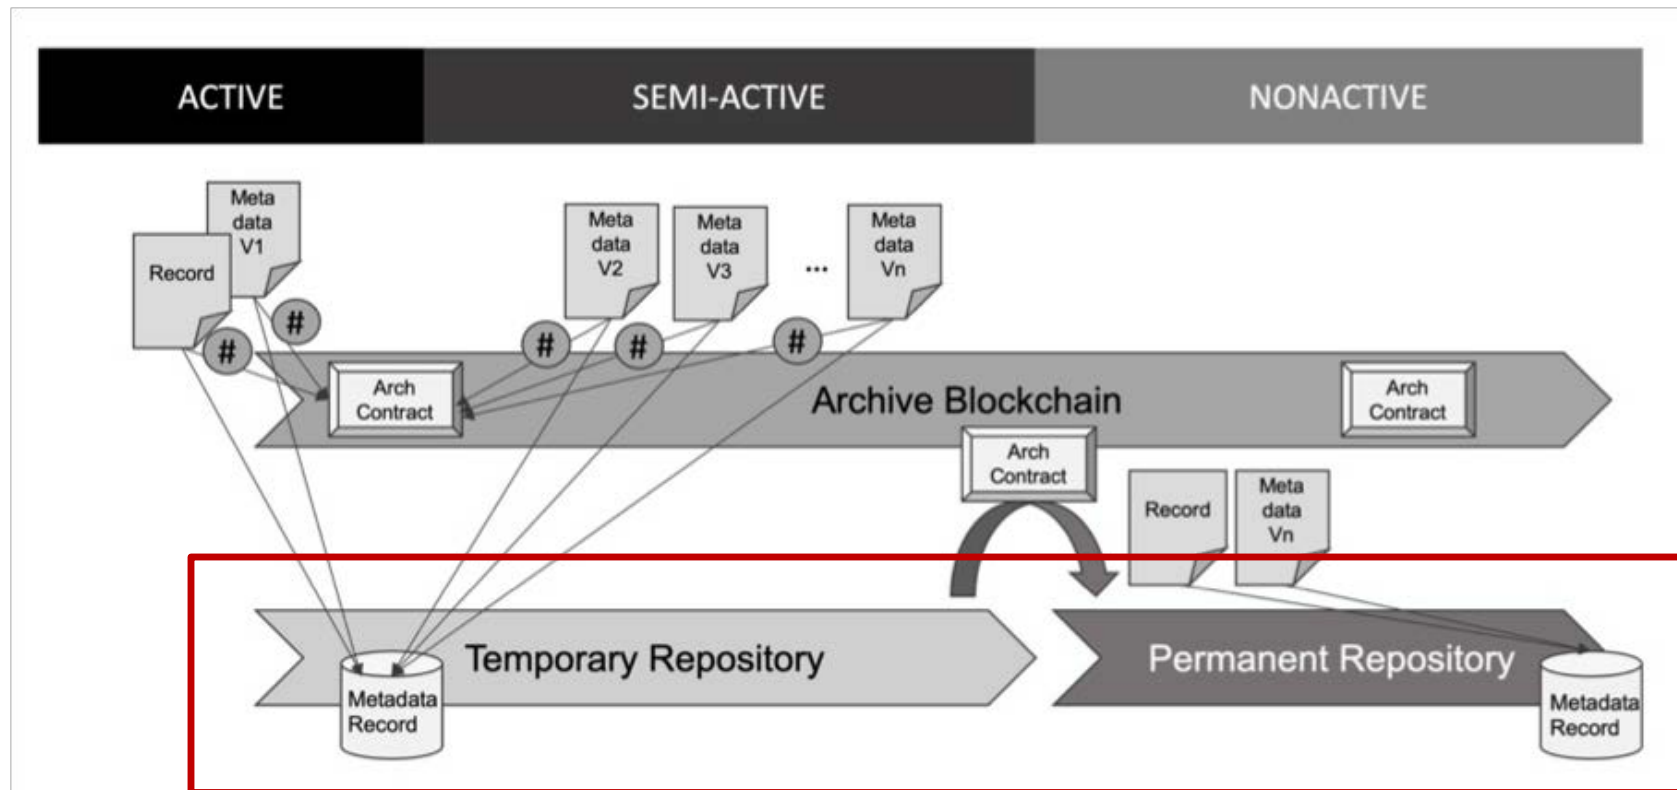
ACTIVE

SEMI-ACTIVE

NONACTIVE

Meta data V1

Record

#

#

Meta data V2

Meta data V3

...

Meta data Vn

#

#

#

Arch Contract

Archive Blockchain

Arch Contract

Arch Contract

Record

Meta data Vn

Temporary Repository

Metadata Record

Permanent Repository

Metadata Record